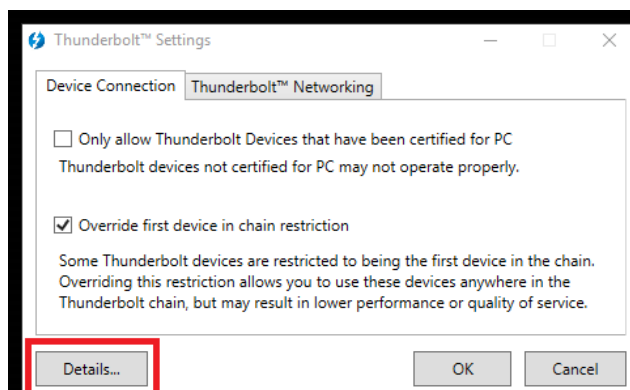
Thunderbolt™ Settings

Device Connection

Thunderbolt™ Networking

Only allow Thunderbolt Devices that have been certified for PC

Thunderbolt devices not certified for PC may not operate properly.

Override first device in chain restriction

Some Thunderbolt devices are restricted to being the first device in the chain. Overriding this restriction allows you to use these devices anywhere in the Thunderbolt chain, but may result in lower performance or quality of service.

Details...

OK

Cancel